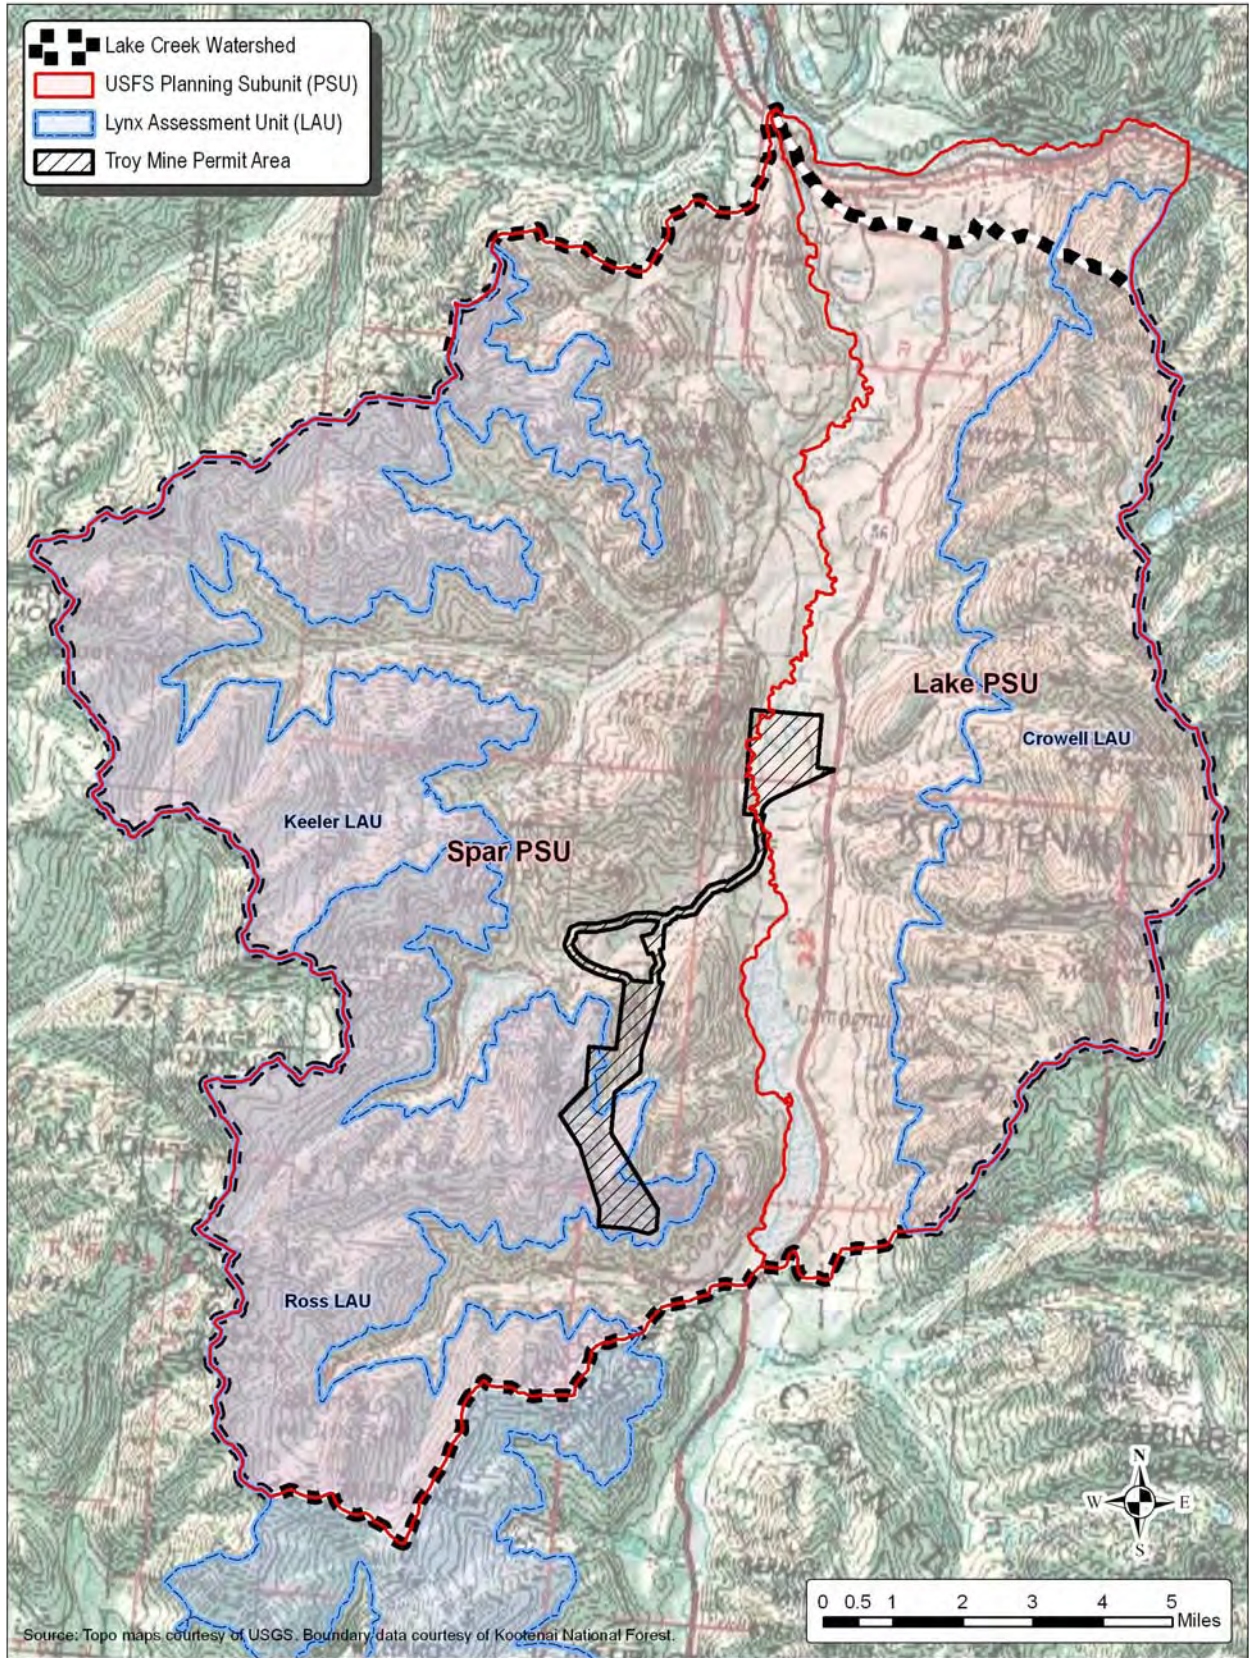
Lake Creek Watershed
USFS Planning Subunit (PSU)
Lynx Assessment Unit (LAU)
Troy Mine Permit Area

Lake PSU
Crowell LAU
Keeler LAU
Spar PSU
Ross LAU

N
W E
S

0 0.5 1 2 3 4 5 Miles

Source: Topo maps courtesy of USGS. Boundary data courtesy of Kootenai National Forest.